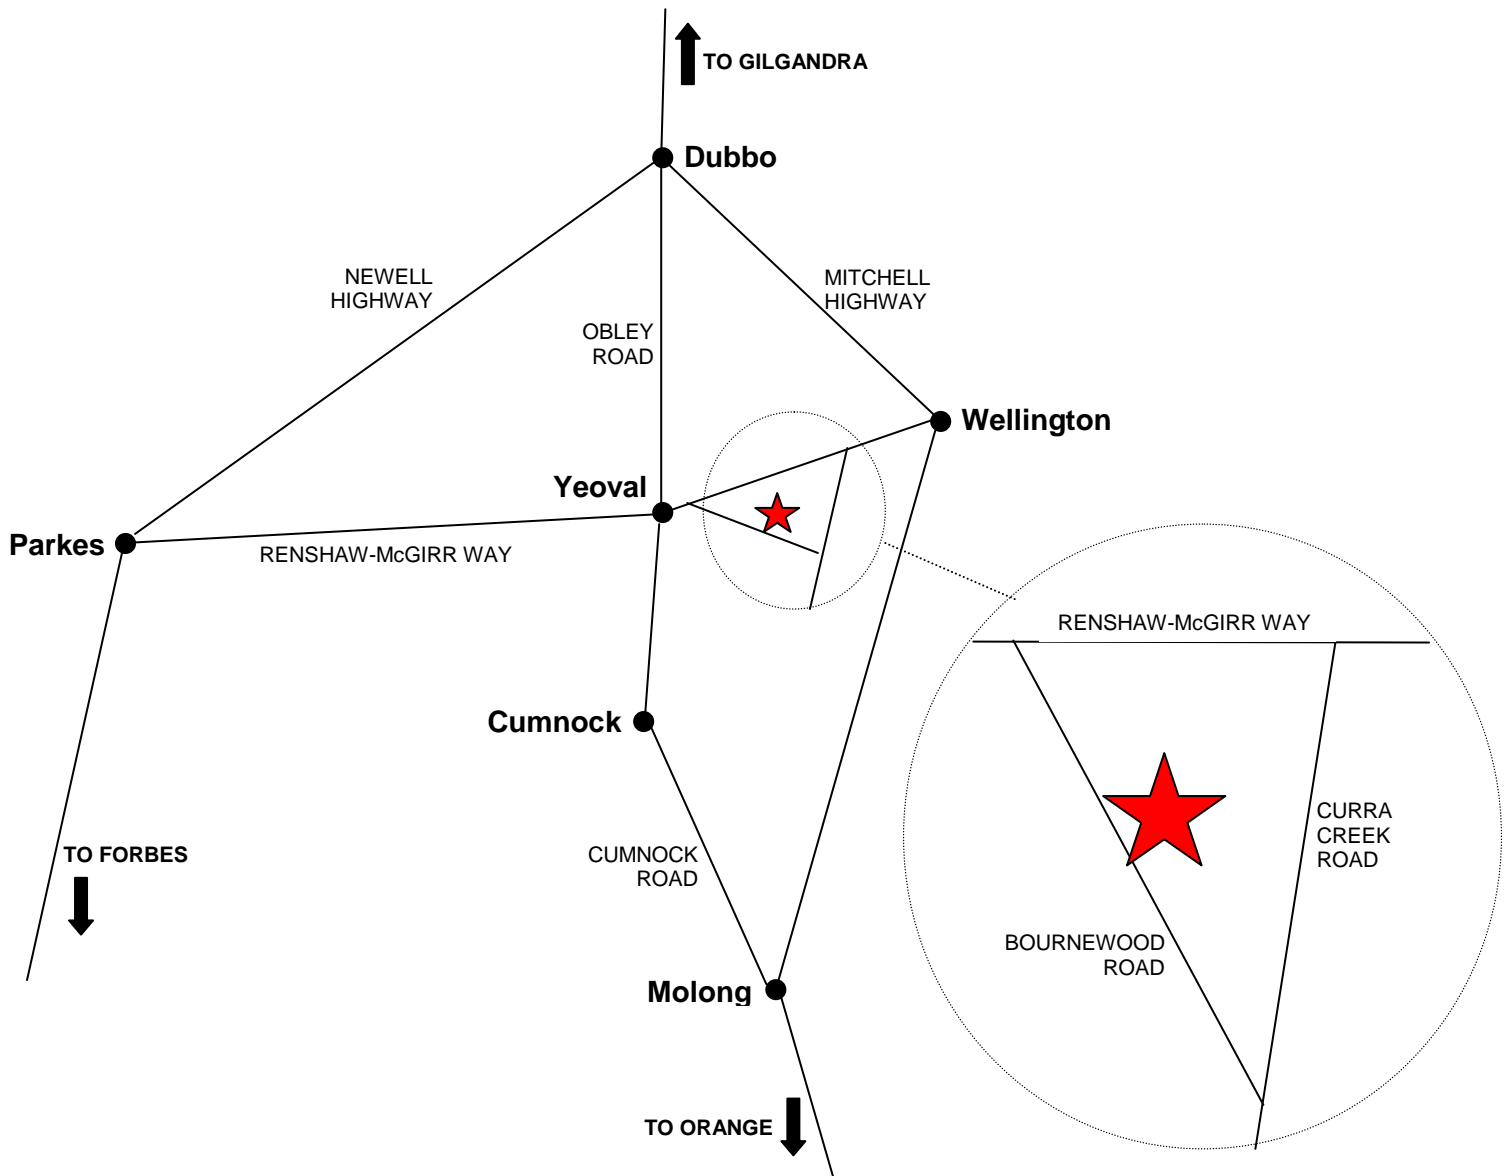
TO GILGANDRA

Dubbo

NEWELL HIGHWAY

OBLEY ROAD

MITCHELL HIGHWAY

Wellington

Yeoval

Parkes

RENSHAW-McGIRR WAY

Cumnock

TO FORBES

CUMNOCK ROAD

Molong

TO ORANGE

RENSHAW-McGIRR WAY

CURRA CREEK ROAD

BOURNEWOOD ROAD